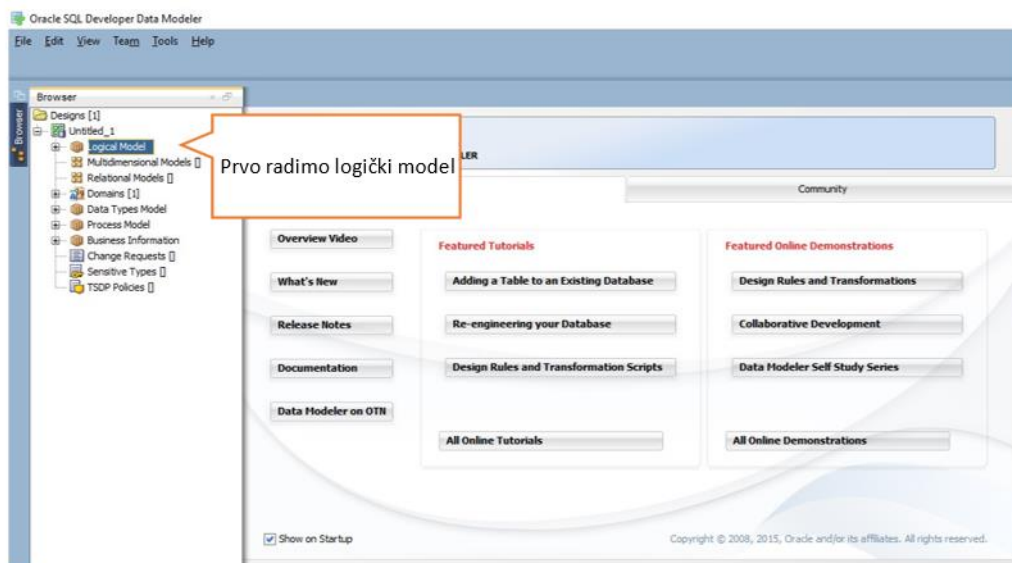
Oracle SQL Developer Data Modeler

File Edit View Team Tools Help

Browser

Designs [1]
Untitled_1
Logical Model
Multidimensional Models []
Relational Models []
Domains [1]
Data Types Model
Process Model
Business Information
Change Requests []
Sensitive Types []
TSDP Policies []

Prvo radimo logički model

LER

Community

Overview Video

What's New

Release Notes

Documentation

Data Modeler on OTN

Featured Tutorials

Adding a Table to an Existing Database

Re-engineering your Database

Design Rules and Transformation Scripts

All Online Tutorials

Featured Online Demonstrations

Design Rules and Transformations

Collaborative Development

Data Modeler Self Study Series

All Online Demonstrations

Show on Startup

Copyright © 2008, 2015, Oracle and/or its affiliates. All rights reserved.